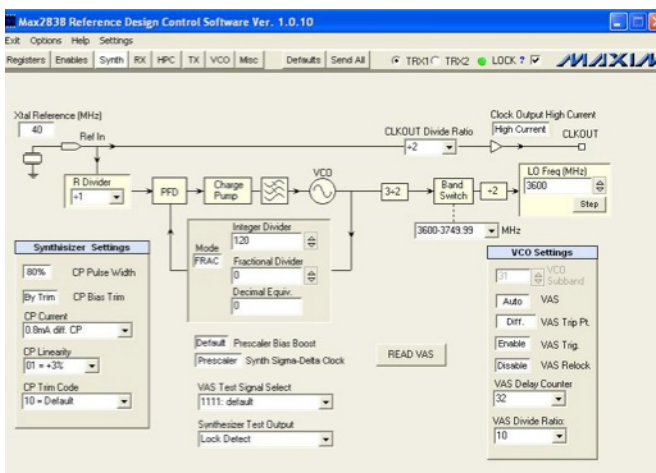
Max2838 Reference Design Control Software Ver. 1.0.10

Exit Options Help Settings

Registers Enables Synth RX HPC TX VCO Misc Defaults Send All TRX1 TRX2 LOCK ? MAXIM

Xtal Reference (MHz)
40
Ref In

CLKOUT Divide Ratio
÷2

Clock Output High Current
High Current
CLKOUT

R Divider
÷1

PFD

Charge Pump

VCO

3÷2

Band Switch

÷2

LO Freq (MHz)
3600
Step

3600-3749.99 MHz

Mode
FRAC

Integer Divider
120

Fractional Divider
0

Decimal Equiv.
0

Synthesizer Settings

80% CP Pulse Width

By Trim CP Bias Trim

CP Current
0.8mA diff. CP

CP Linearity
01 = +3%

CP Trim Code
10 = Default

Default Prescaler Bias Boost

Prescaler Synth Sigma-Delta Clock

READ VAS

VAS Test Signal Select
1111: default

Synthesizer Test Output
Lock Detect

VCO Settings

31 VCO Subband

Auto VAS

Diff. VAS Trip Pt.

Enable VAS Trig.

Disable VAS Relock

VAS Delay Counter
32

VAS Divide Ratio:
10